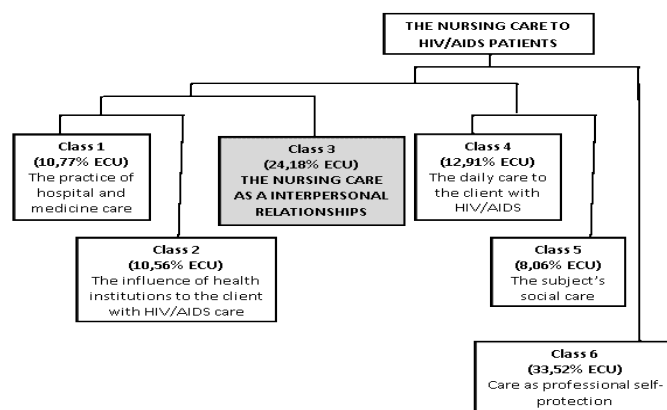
THE NURSING CARE TO HIV/AIDS PATIENTS

Class 1
(10,77% ECU)
The practice of hospital and medicine care

Class 2
(10,56% ECU)
The influence of health institutions to the client with HIV/AIDS care

Class 3
(24,18% ECU)
THE NURSING CARE AS A INTERPERSONAL RELATIONSHIPS

Class 4
(12,91% ECU)
The daily care to the client with HIV/AIDS

Class 5
(8,06% ECU)
The subject's social care

Class 6
(33,52% ECU)
Care as professional self-protection